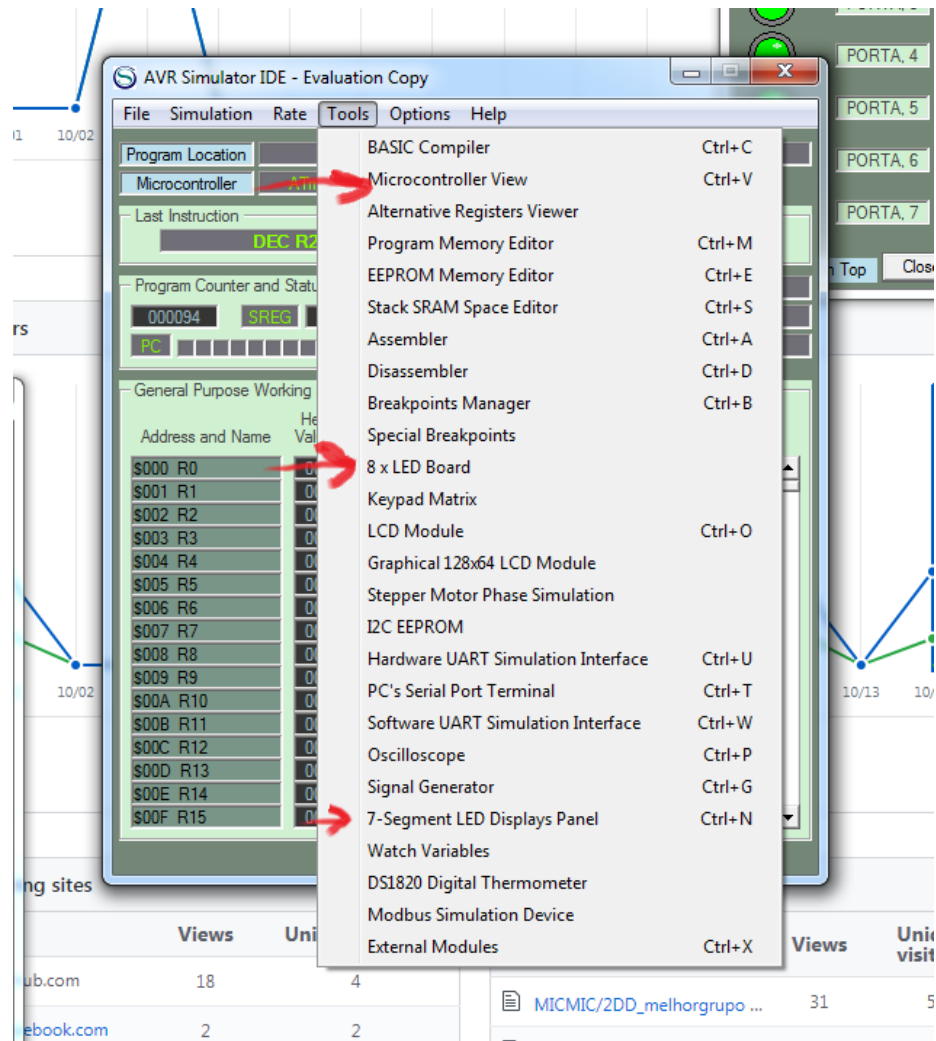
AVR Simulator IDE - Evaluation Copy

File Simulation Rate Tools Options Help

Program Location
Microcontroller ATi
Last Instruction
DEC R2
Program Counter and Status
000094 SREG
PC
General Purpose Working
Address and Name
He Val

$000 R0
$001 R1
$002 R2
$003 R3
$004 R4
$005 R5
$006 R6
$007 R7
$008 R8
$009 R9
$00A R10
$00B R11
$00C R12
$00D R13
$00E R14
$00F R15

BASIC Compiler Ctrl+C
Microcontroller View Ctrl+V
Alternative Registers Viewer
Program Memory Editor Ctrl+M
EEPROM Memory Editor Ctrl+E
Stack SRAM Space Editor Ctrl+S
Assembler Ctrl+A
Disassembler Ctrl+D
Breakpoints Manager Ctrl+B
Special Breakpoints
8 x LED Board
Keypad Matrix
LCD Module Ctrl+O
Graphical 128x64 LCD Module
Stepper Motor Phase Simulation
I2C EEPROM
Hardware UART Simulation Interface Ctrl+U
PC's Serial Port Terminal Ctrl+T
Software UART Simulation Interface Ctrl+W
Oscilloscope Ctrl+P
Signal Generator Ctrl+G
7-Segment LED Displays Panel Ctrl+N
Watch Variables
DS1820 Digital Thermometer
Modbus Simulation Device
External Modules Ctrl+X

PORTA, 4
PORTA, 5
PORTA, 6
PORTA, 7
n Top Close

01 10/02
rs
10/02
10/13 10/
ng sites
Views Uni
ub.com 18 4
ebook.com 2 2
Views Uni visit
MICMIC/2DD_melhorgrupo ... 31 5